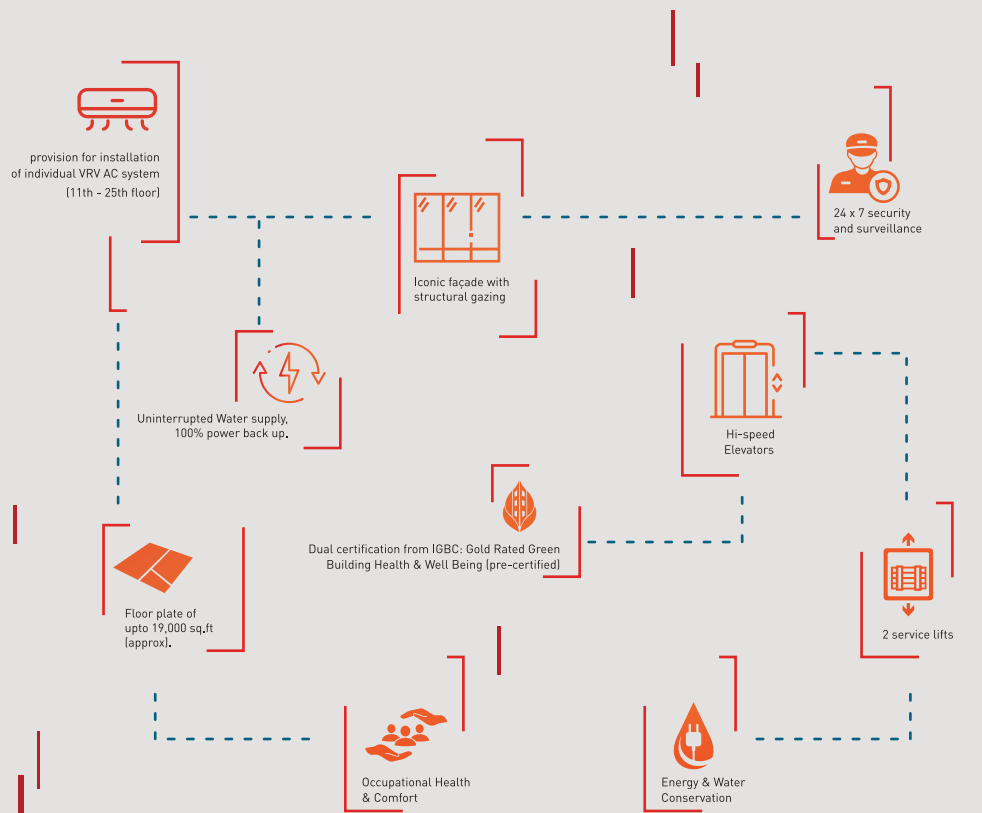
provision for installation of individual VRV AC system (11th - 25th floor)

Iconic façade with structural gazing

24 x 7 security and surveillance

Uninterrupted Water supply, 100% power back up.

Hi-speed Elevators

Dual certification from IGBC: Gold Rated Green Building Health & Well Being (pre-certified)

Floor plate of upto 19,000 sq.ft (approx).

2 service lifts

Occupational Health & Comfort

Energy & Water Conservation